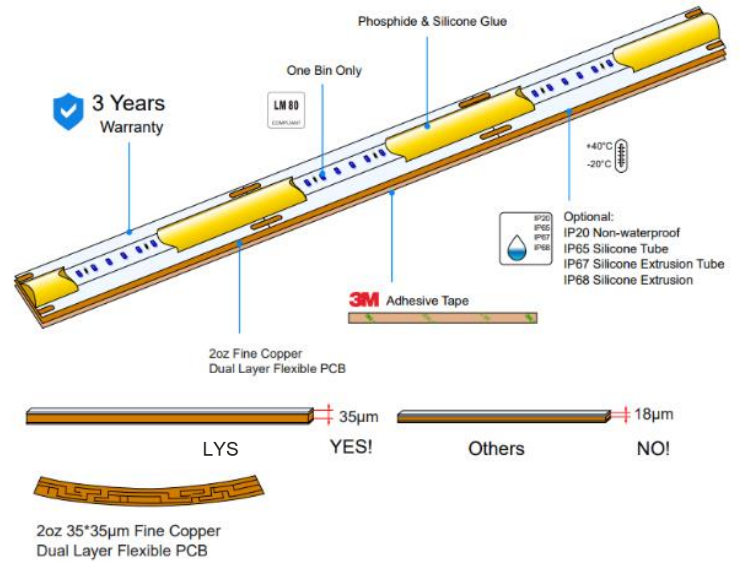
Phosphide & Silicone Glue

One Bin Only

LM 80
COMPLIANT

3 Years
Warranty

+40°C
-20°C

IP20
IP65
IP67
IP68

Optional:
IP20 Non-waterproof
IP65 Silicone Tube
IP67 Silicone Extrusion Tube
IP68 Silicone Extrusion

3M Adhesive Tape

2oz Fine Copper
Dual Layer Flexible PCB

35μm
LYS
YES!

18μm
Others
NO!

2oz 35*35μm Fine Copper
Dual Layer Flexible PCB